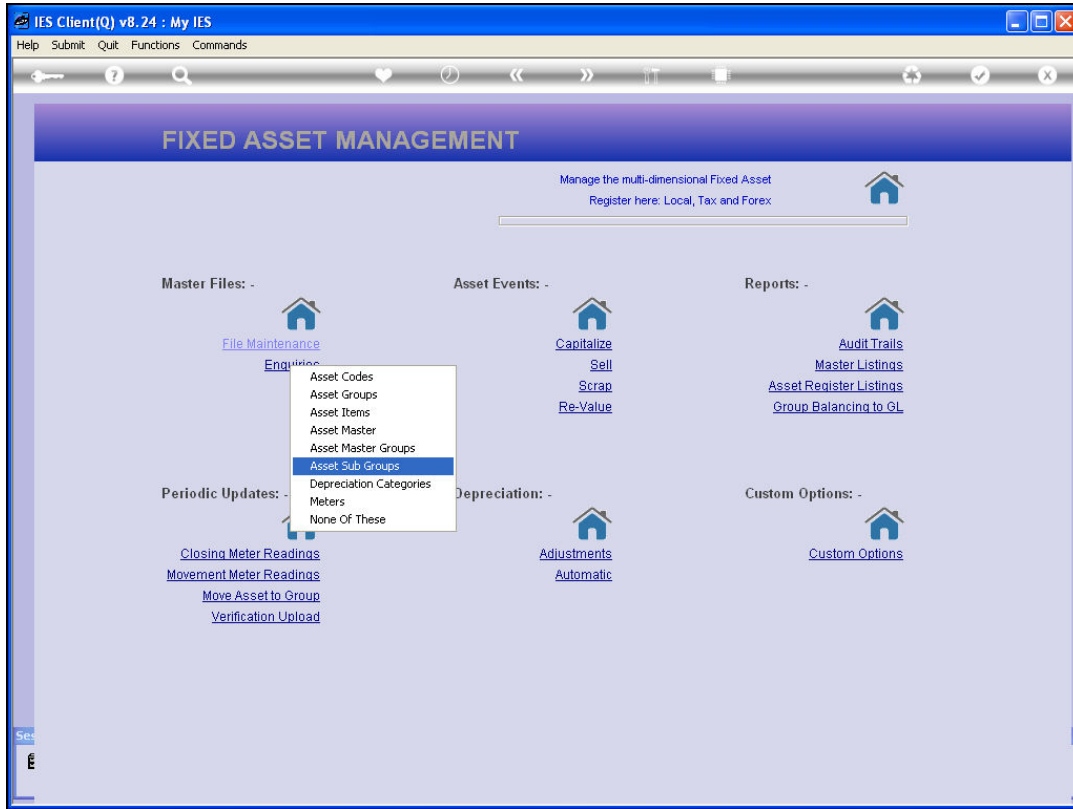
IES Client(Q) v8.24 : My IES

Help Submit Quit Functions Commands

FIXED ASSET MANAGEMENT

Manage the multi-dimensional Fixed Asset Register here: Local, Tax and Forex

Master Files: -

File Maintenance
Enquiries

Asset Codes
Asset Groups
Asset Items
Asset Master
Asset Master Groups
Asset Sub Groups
Depreciation Categories
Meters
None Of These

Asset Events: -

Capitalize
Sell
Scrap
Re-Value

Reports: -

Audit Trails
Master Listings
Asset Register Listings
Group Balancing to GL

Periodic Updates: -

Closing Meter Readings
Movement Meter Readings
Move Asset to Group
Verification Upload

Depreciation: -

Adjustments
Automatic

Custom Options: -

Custom Options